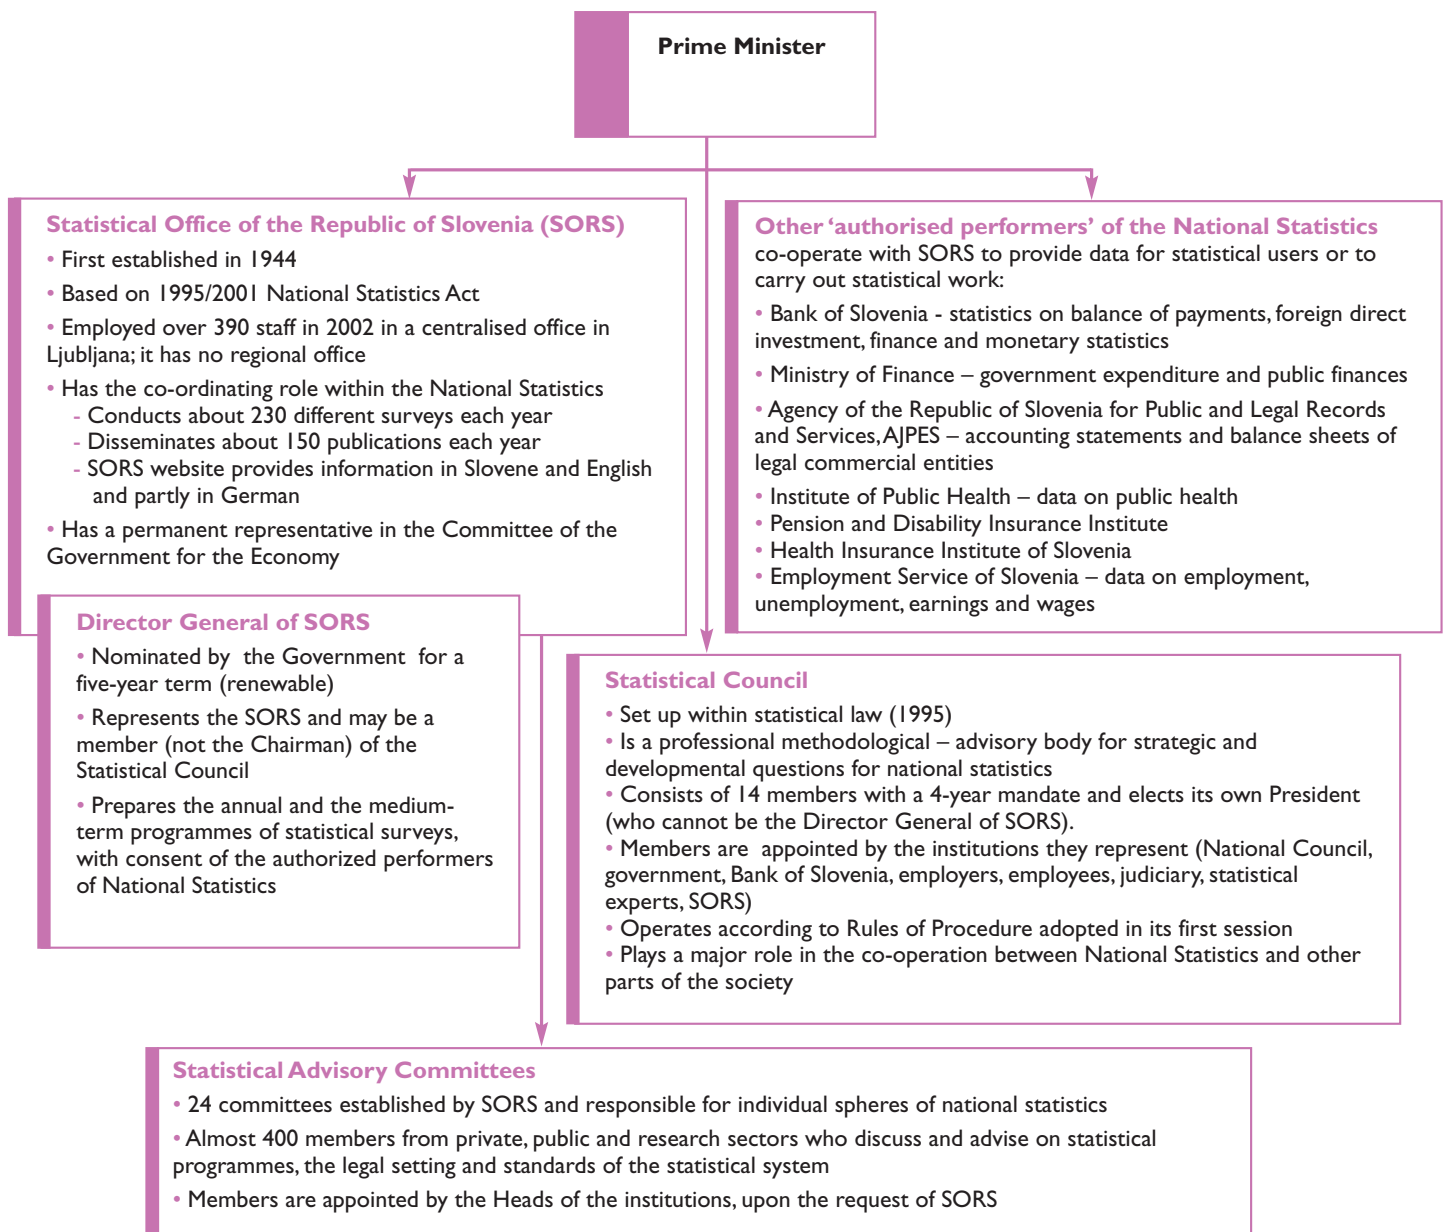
Prime Minister

Statistical Office of the Republic of Slovenia (SORS)
• First established in 1944
• Based on 1995/2001 National Statistics Act
• Employed over 390 staff in 2002 in a centralised office in Ljubljana; it has no regional office
• Has the co-ordinating role within the National Statistics
- Conducts about 230 different surveys each year
- Disseminates about 150 publications each year
- SORS website provides information in Slovene and English and partly in German
• Has a permanent representative in the Committee of the Government for the Economy

Other 'authorised performers' of the National Statistics co-operate with SORS to provide data for statistical users or to carry out statistical work:
• Bank of Slovenia - statistics on balance of payments, foreign direct investment, finance and monetary statistics
• Ministry of Finance – government expenditure and public finances
• Agency of the Republic of Slovenia for Public and Legal Records and Services, AJPES – accounting statements and balance sheets of legal commercial entities
• Institute of Public Health – data on public health
• Pension and Disability Insurance Institute
• Health Insurance Institute of Slovenia
• Employment Service of Slovenia – data on employment, unemployment, earnings and wages

Director General of SORS
• Nominated by the Government for a five-year term (renewable)
• Represents the SORS and may be a member (not the Chairman) of the Statistical Council
• Prepares the annual and the medium-term programmes of statistical surveys, with consent of the authorized performers of National Statistics

Statistical Council
• Set up within statistical law (1995)
• Is a professional methodological – advisory body for strategic and developmental questions for national statistics
• Consists of 14 members with a 4-year mandate and elects its own President (who cannot be the Director General of SORS).
• Members are appointed by the institutions they represent (National Council, government, Bank of Slovenia, employers, employees, judiciary, statistical experts, SORS)
• Operates according to Rules of Procedure adopted in its first session
• Plays a major role in the co-operation between National Statistics and other parts of the society

Statistical Advisory Committees
• 24 committees established by SORS and responsible for individual spheres of national statistics
• Almost 400 members from private, public and research sectors who discuss and advise on statistical programmes, the legal setting and standards of the statistical system
• Members are appointed by the Heads of the institutions, upon the request of SORS